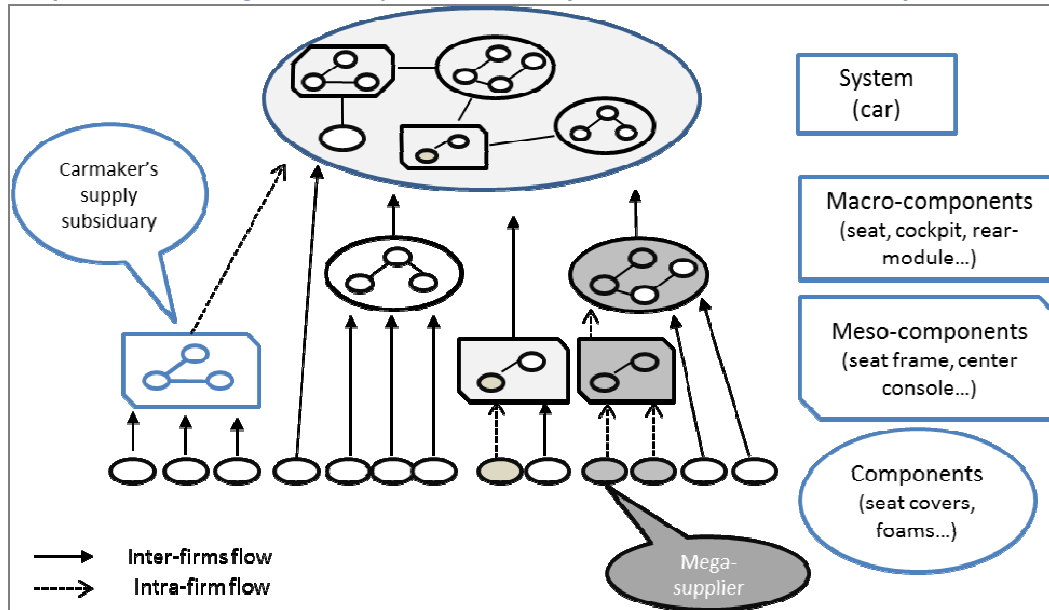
System (car)

Carmaker's supply subsiduary

Macro-components (seat, cockpit, rear-module...)

Meso-components (seat frame, center console...)

Components (seat covers, foams...)

Inter-firms flow

Intra-firm flow

Mega-supplier